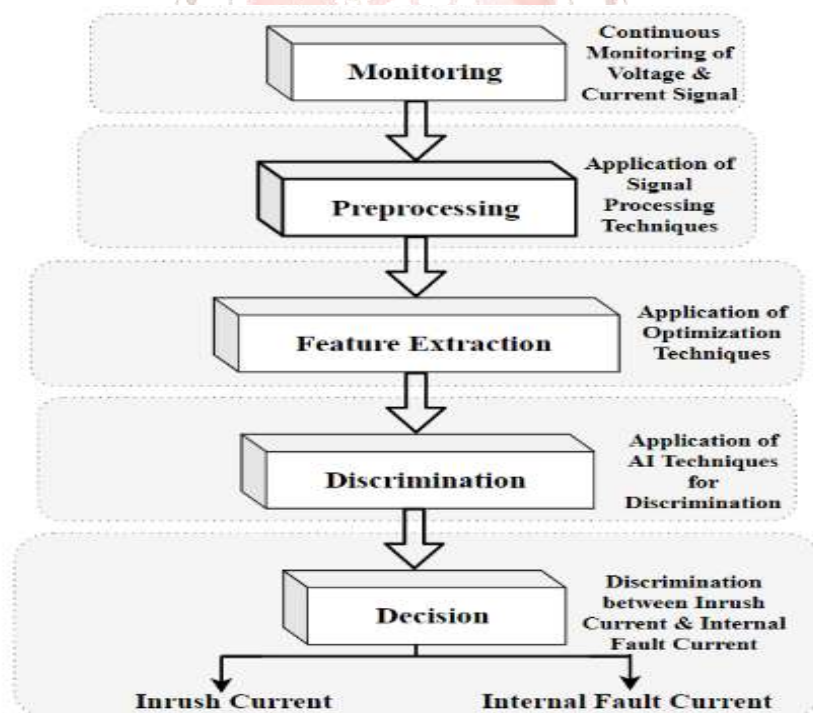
Monitoring

Continuous Monitoring of Voltage & Current Signal

Preprocessing

Application of Signal Processing Techniques

Feature Extraction

Application of Optimization Techniques

Discrimination

Application of AI Techniques for Discrimination

Decision

Discrimination between Inrush Current & Internal Fault Current

Inrush Current

Internal Fault Current